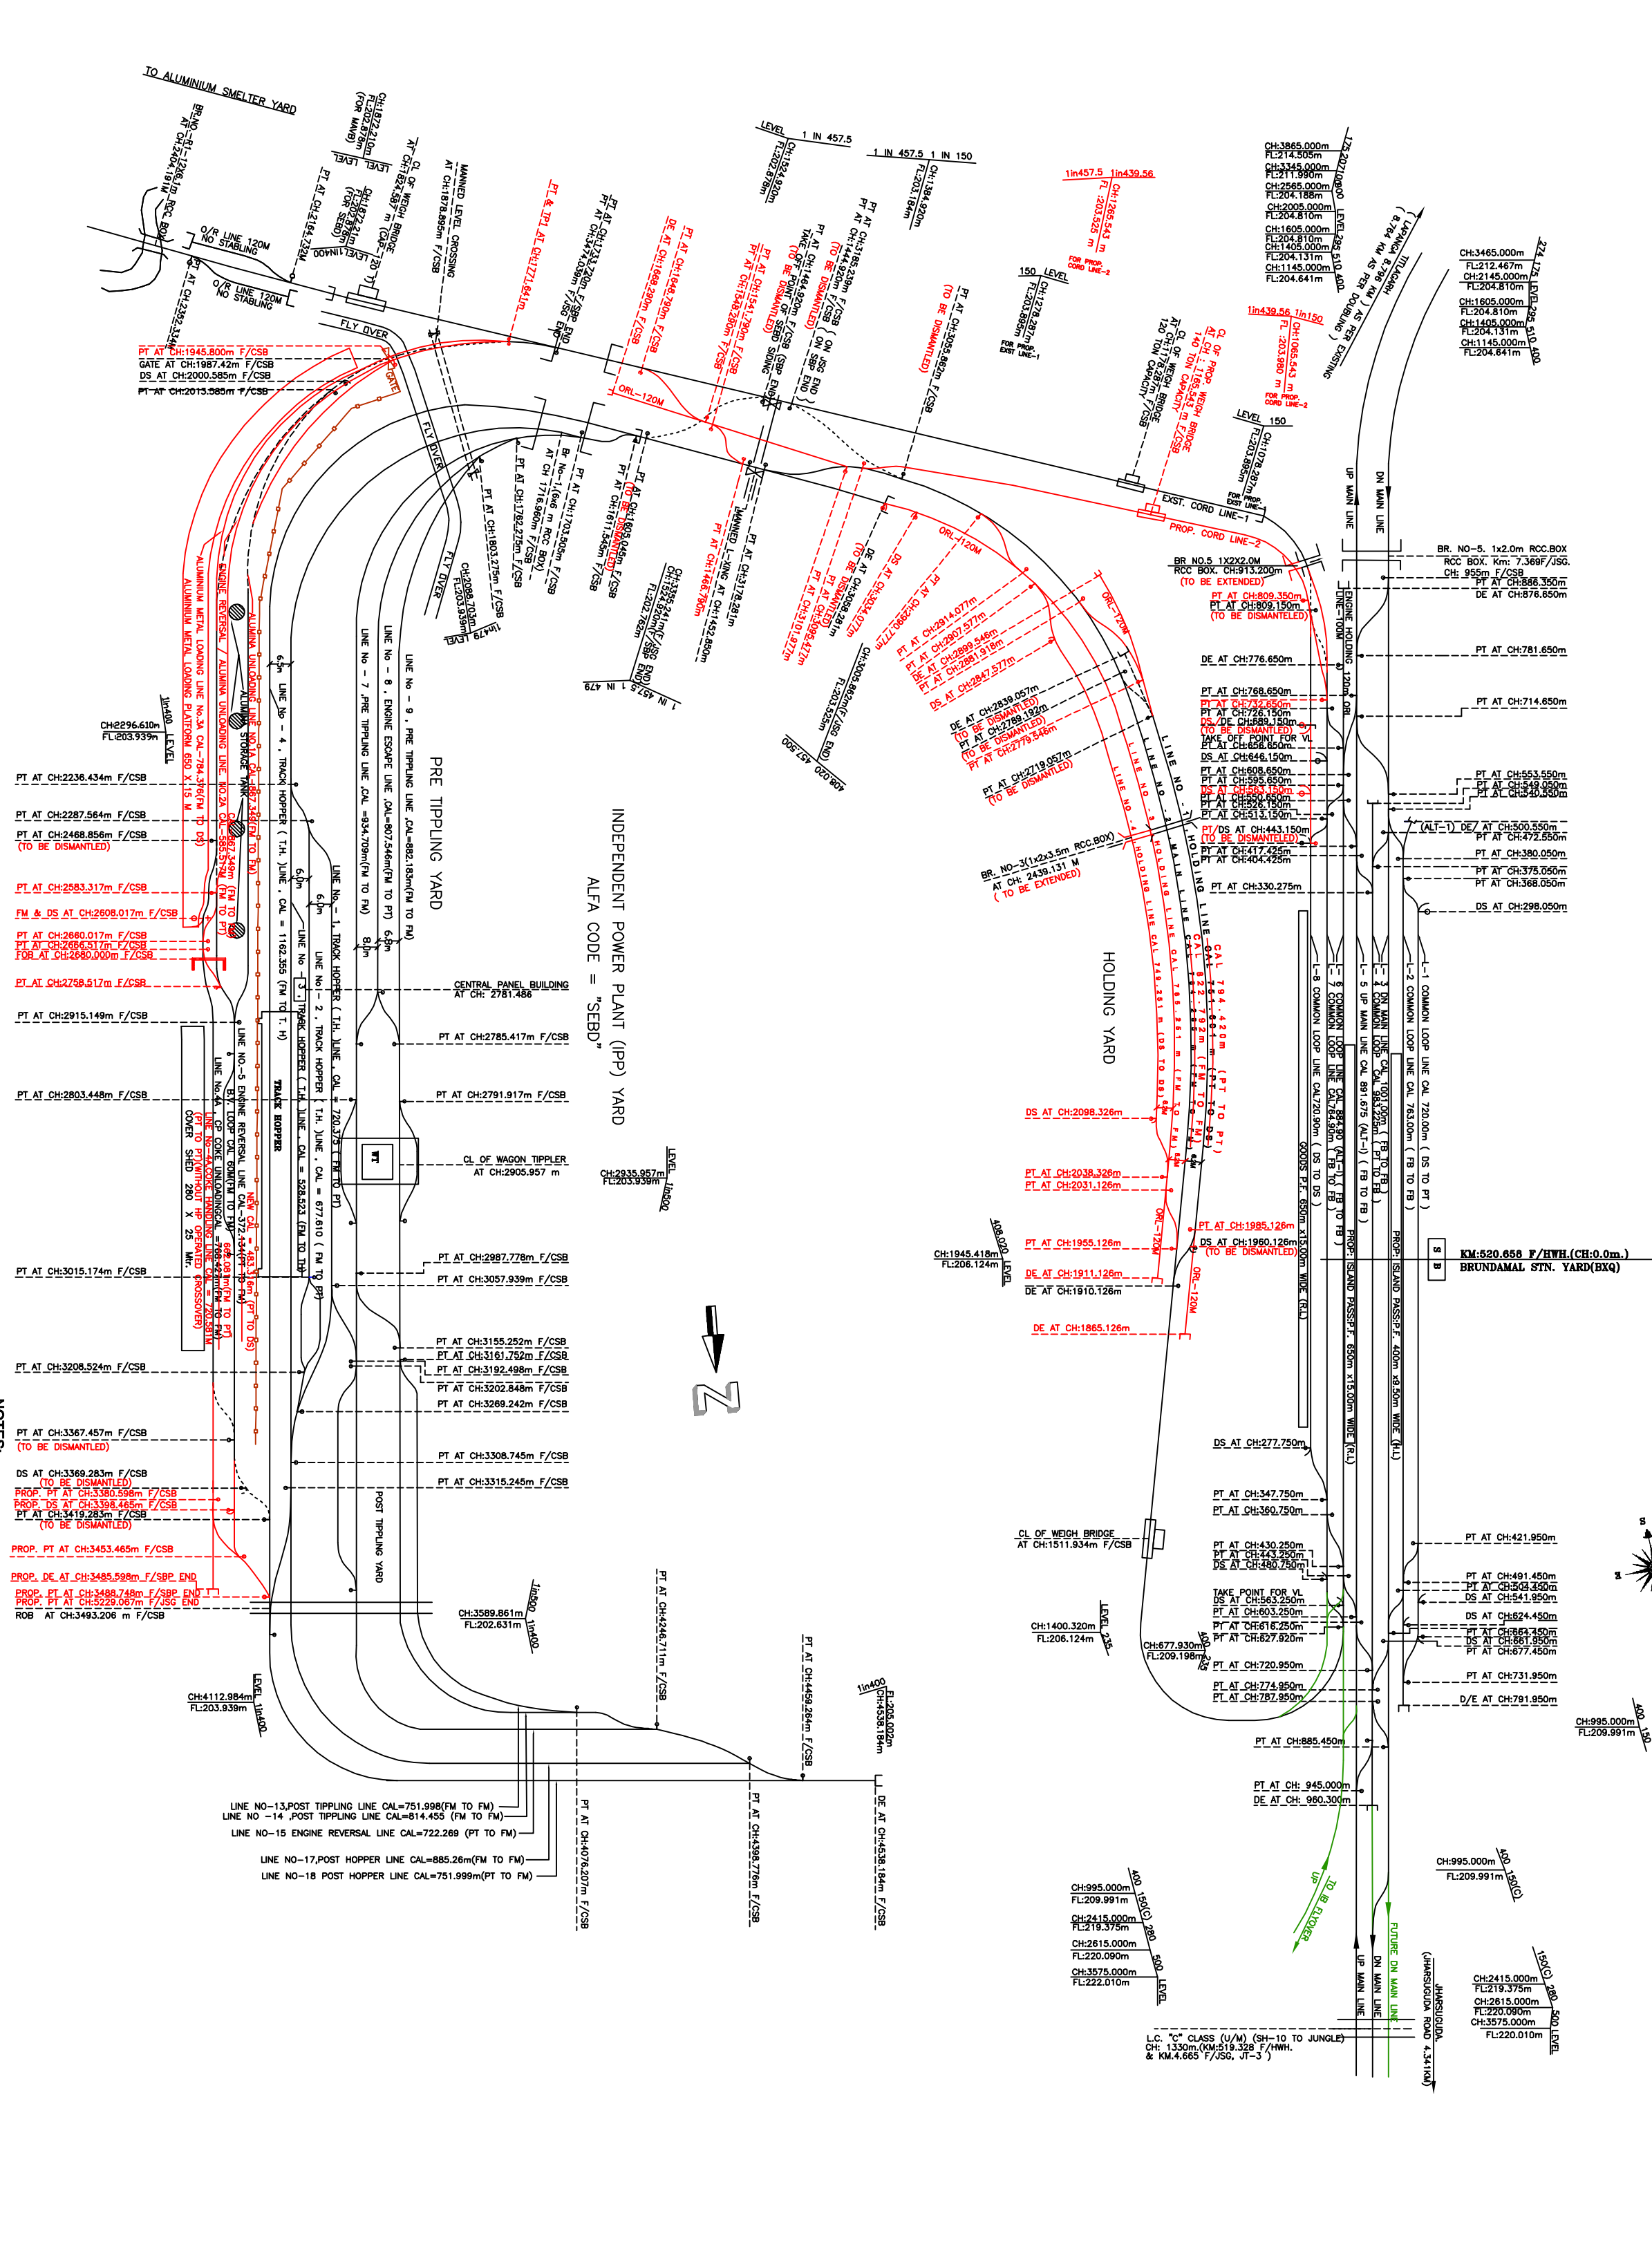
TO ALUMINIUM SMELTER YARD

BR NO-RI-1(2X6.1) RCC BOX AT CH:2404.918M

O/R LINE 120M NO STABLING

O/R LINE 120M NO STABLING

FLY OVER

PT AT CH:1945.800m F/CSB
GATE AT CH:1987.42m F/CSB
DS AT CH:2000.585m F/CSB
PT AT CH:2013.585m F/CSB

MANNED LEVEL CROSSING AT CH:1878.895m F/CSB

PT & TPI AT CH:1771.841m

DE AT CH:1668.290m F/CSB
PT AT CH:1648.790m F/CSB

PT AT CH:1541.790m F/CSB
PT AT CH:1548.290m F/CSB

ORL-120M

LEVEL 1 IN 457.5
1 IN 457.5 1 IN 150

1in457.5 1in439.56
CH:1265.543 m FL :203.525 m
FOR PROP. CORD LINE-2

1in439.56 1in150
CH:1065.543 m FL :203.980 m
FOR PROP. CORD LINE-2

EXST. CORD LINE-1
PROP. CORD LINE-2

CH:3865.000m FL:214.505m
CH:3345.000m FL:211.990m
CH:2565.000m FL:204.188m
CH:2005.000m FL:204.810m
CH:1605.000m FL:204.810m
CH:1405.000m FL:204.131m
CH:1145.000m FL:204.641m

CH:3465.000m FL:212.467m
CH:2145.000m FL:204.810m
CH:1605.000m FL:204.810m
CH:1405.000m FL:204.131m
CH:1145.000m FL:204.641m

TITLAGARH 8.764 KM AS PER DOUBLING EXISTING

UP MAIN LINE
DN MAIN LINE

BR NO.5 1X2X2.0M RCC BOX. CH:913.200m (TO BE EXTENDED)
BR. NO-5. 1x2.0m RCC.BOX RCC BOX. Km: 7.369F/JSG. CH: 955m F/CSB

PT AT CH:809.350m
PT AT CH:809.150m (TO BE DISMANTLED)
PT AT CH:866.350m
DE AT CH:876.650m
DE AT CH:776.650m
PT AT CH:781.650m
PT AT CH:768.650m
PT AT CH:732.650m
PT AT CH:726.150m
DS/DE CH:689.150m (TO BE DISMANTLED)
TAKE OFF POINT FOR VL
PT AT CH:656.650m
DS AT CH:646.150m
PT AT CH:714.650m
PT AT CH:608.650m
PT AT CH:595.650m
DS AT CH:563.150m
PT AT CH:526.150m
PT AT CH:513.150m
PT AT CH:553.550m
PT AT CH:549.050m
PT AT CH:540.550m
PT/DS AT CH:443.150m (TO BE DISMANTLED)
PT AT CH:417.425m
PT AT CH:404.425m
(ALT-1) DE/ AT CH:500.550m
PT AT CH:472.550m
PT AT CH:380.050m
PT AT CH:375.050m
PT AT CH:368.050m
PT AT CH:330.275m
DS AT CH:298.050m

INDEPENDENT POWER PLANT (IPP) YARD
ALFA CODE = "SEBD"

PRE TIPPLING YARD

HOLDING YARD

CENTRAL PANEL BUILDING AT CH: 2781.486
CL OF WAGON TIPPLER AT CH:2905.957 m

PT AT CH:2236.434m F/CSB
PT AT CH:2287.564m F/CSB
PT AT CH:2468.856m F/CSB (TO BE DISMANTLED)
PT AT CH:2583.317m F/CSB
FM & DS AT CH:2608.017m F/CSB
PT AT CH:2660.017m F/CSB
PT AT CH:2666.517m F/CSB
FOB AT CH:2680.000m F/CSB
PT AT CH:2758.517m F/CSB
PT AT CH:2915.149m F/CSB
PT AT CH:2803.448m F/CSB
PT AT CH:3015.174m F/CSB
PT AT CH:3208.524m F/CSB
PT AT CH:3367.457m F/CSB (TO BE DISMANTLED)
DS AT CH:3369.283m F/CSB (TO BE DISMANTLED)
PROP. PT AT CH:3380.598m F/CSB
PROP. DS AT CH:3398.465m F/CSB
PT AT CH:3419.283m F/CSB (TO BE DISMANTLED)
PROP. PT AT CH:3453.465m F/CSB
PROP. DE AT CH:3485.598m F/SBP END
PROP. PT AT CH:3488.748m F/SBP END
PROP. PT AT CH:5229.067m F/JSG END
ROB AT CH:3493.206 m F/CSB

PT AT CH:2785.417m F/CSB
PT AT CH:2791.917m F/CSB
PT AT CH:2987.778m F/CSB
PT AT CH:3057.939m F/CSB
PT AT CH:3155.252m F/CSB
PT AT CH:3161.752m F/CSB
PT AT CH:3192.498m F/CSB
PT AT CH:3202.848m F/CSB
PT AT CH:3269.242m F/CSB
PT AT CH:3308.745m F/CSB
PT AT CH:3315.245m F/CSB

CH:2296.610m FL:203.939m
CH:2935.957m FL:203.939m
CH:3589.861m FL:202.631m
CH:4112.984m FL:203.939m
CH:1945.418m FL:206.124m
CH:1400.320m FL:206.124m
CH:677.930m FL:209.198m

DS AT CH:2098.326m
PT AT CH:2038.326m
PT AT CH:2031.126m
PT AT CH:1985.126m
DS AT CH:1960.126m (TO BE DISMANTLED)
PT AT CH:1955.126m
DE AT CH:1911.126m
DE AT CH:1910.126m
DE AT CH:1865.126m

BR. NO-3(1x2x3.5m RCC.BOX) AT CH: 2439.131 M (TO BE EXTENDED)

KM:520.658 F/HWH.(CH:0.0m.)
BRUNDAMAL STN. YARD(BXQ)

DS AT CH:277.750m
PT AT CH:347.750m
PT AT CH:360.750m
CL OF WEIGH BRIDGE AT CH:1511.934m F/CSB
PT AT CH:430.250m
PT AT CH:443.250m
DS AT CH:480.750m
TAKE POINT FOR VL
DS AT CH:563.250m
PT AT CH:603.250m
PT AT CH:616.250m
PT AT CH:627.920m
PT AT CH:720.950m
PT AT CH:774.950m
PT AT CH:787.950m
PT AT CH:885.450m
PT AT CH: 945.000m
DE AT CH: 960.300m
PT AT CH:421.950m
PT AT CH:491.450m
PT AT CH:503.450m
PT AT CH:541.950m
DS AT CH:624.450m
PT AT CH:664.450m
DS AT CH:661.950m
PT AT CH:677.450m
PT AT CH:731.950m
D/E AT CH:791.950m

LINE NO-13,POST TIPPLING LINE CAL=751.998(FM TO FM)
LINE NO -14 ,POST TIPPLING LINE CAL=814.455 (FM TO FM)
LINE NO-15 ENGINE REVERSAL LINE CAL=722.269 (PT TO FM)
LINE NO-17,POST HOPPER LINE CAL=885.26m(FM TO FM)
LINE NO-18 POST HOPPER LINE CAL=751.999m(PT TO FM)

PT AT CH:4076.207m F/CSB
PT AT CH:4246.711m F/CSB
PT AT CH:4398.716m F/CSB
PT AT CH:4459.284m F/CSB
DE AT CH:4538.184m F/CSB

CH:995.000m FL:209.991m
CH:2415.000m FL:219.375m
CH:2615.000m FL:220.090m
CH:3575.000m FL:222.010m

TO IB FLYOVER
FUTURE DN MAIN LINE
JHARSUGUDA ROAD 4.341(KM)

L.C. "C" CLASS (U/M) (SH-10 TO JUNGLE) CH: 1330m.(KM:519.328 F/HWH. & KM.4.665 F/JSG, JT-3)

POST TIPPLING YARD
N